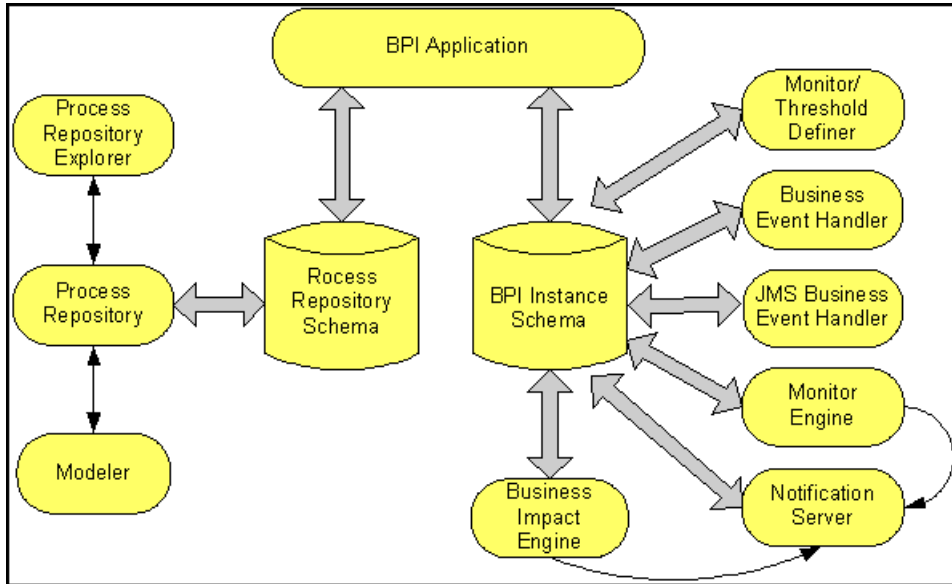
BPI Application

Process Repository Explorer

Process Repository

Modeler

Rocess Repository Schema

BPI Instance Schema

Monitor/ Threshold Definer

Business Event Handler

JMS Business Event Handler

Monitor Engine

Notification Server

Business Impact Engine